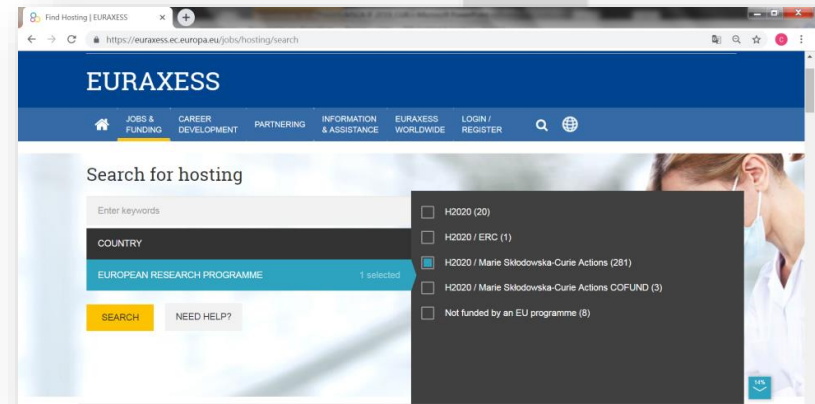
Find Hosting | EURAXESS

https://euraxess.ec.europa.eu/jobs/hosting/search

EURAXESS

JOBS & FUNDING
CAREER DEVELOPMENT
PARTNERING
INFORMATION & ASSISTANCE
EURAXESS WORLDWIDE
LOGIN / REGISTER

Search for hosting

Enter keywords

COUNTRY

EUROPEAN RESEARCH PROGRAMME
1 selected

SEARCH
NEED HELP?

H2020 (20)
H2020 / ERC (1)
H2020 / Marie Skłodowska-Curie Actions (281)
H2020 / Marie Skłodowska-Curie Actions COFUND (3)
Not funded by an EU programme (8)